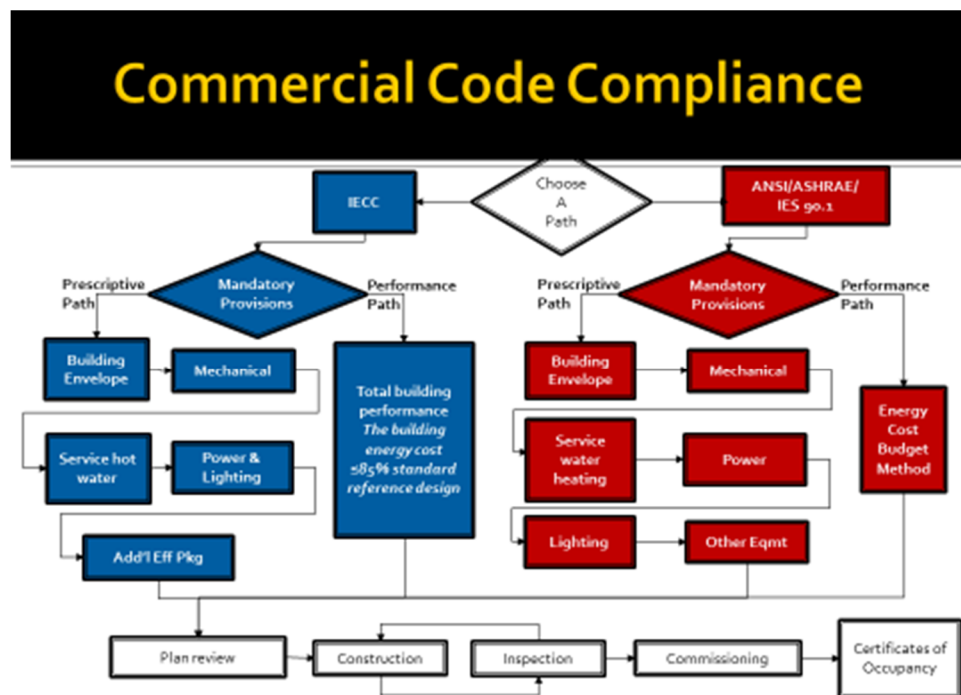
Commercial Code Compliance

IECC

Choose A Path

ANSI/ASHRAE/ IES 90.1

Prescriptive Path

Mandatory Provisions

Performance Path

Prescriptive Path

Mandatory Provisions

Performance Path

Building Envelope

Mechanical

Total building performance *The building energy cost ≤85% standard reference design*

Building Envelope

Mechanical

Energy Cost Budget Method

Service hot water

Power & Lighting

Service water heating

Power

Add'l Eff Pkg

Lighting

Other Eqmt

Plan review

Construction

Inspection

Commissioning

Certificates of Occupancy